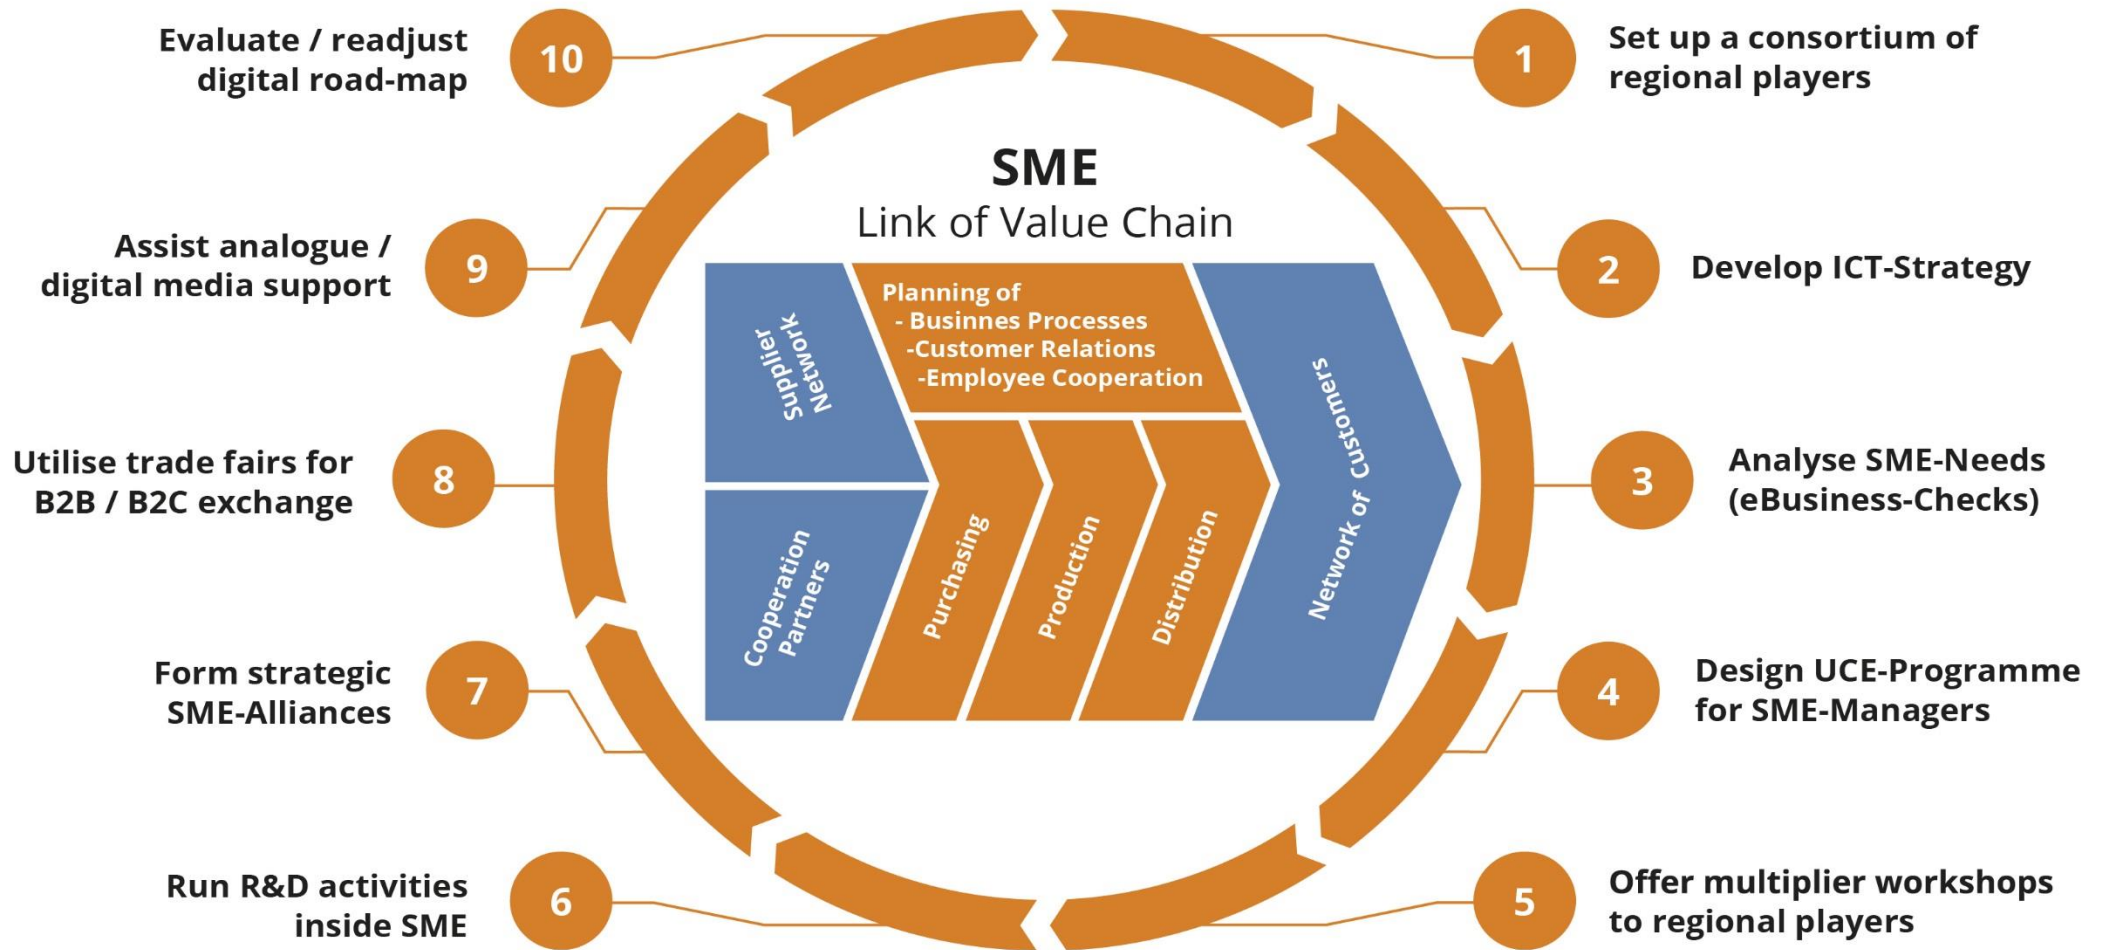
Evaluate / readjust digital road-map 10

1 Set up a consortium of regional players

SME
Link of Value Chain

Assist analogue / digital media support 9

2 Develop ICT-Strategy

Supplier Network

Planning of
- Businnes Processes
-Customer Relations
-Employee Cooperation

Network of Customers

Utilise trade fairs for B2B / B2C exchange 8

3 Analyse SME-Needs (eBusiness-Checks)

Cooperation Partners

Purchasing

Production

Distribution

Form strategic SME-Alliances 7

4 Design UCE-Programme for SME-Managers

Run R&D activities inside SME 6

5 Offer multiplier workshops to regional players